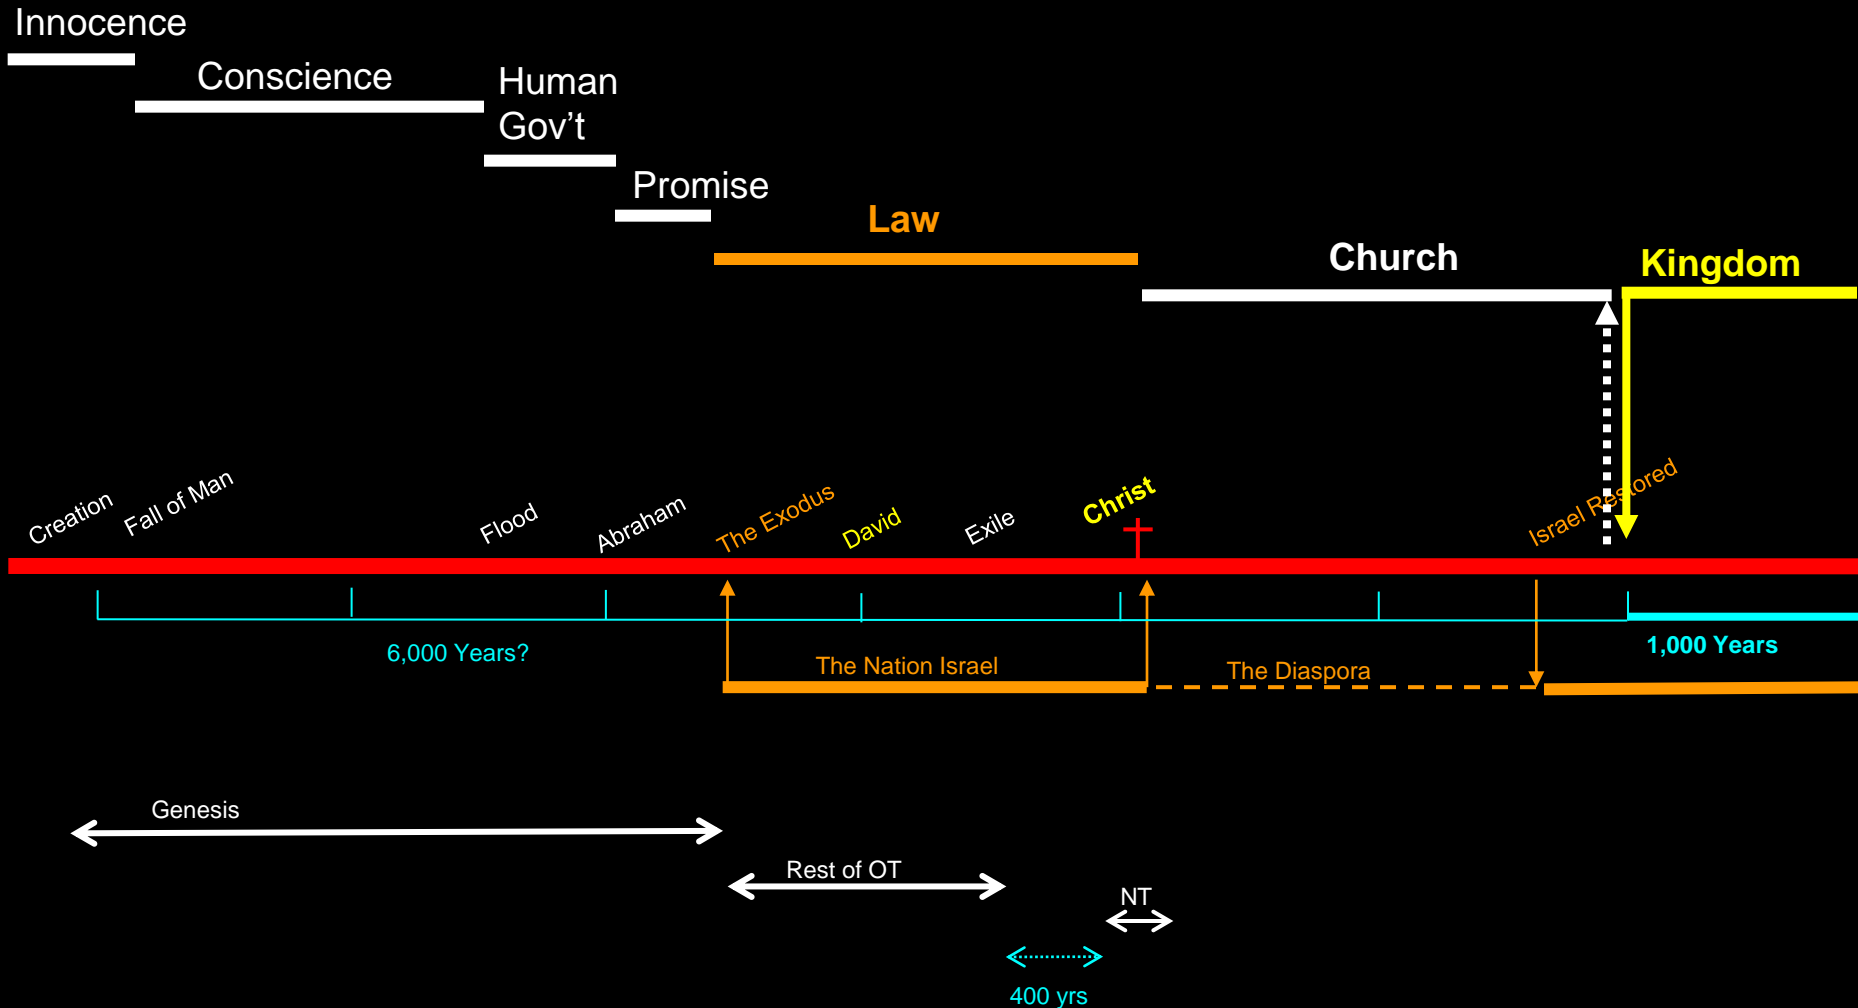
Innocence

Conscience

Human Gov't

Promise

Law

Church

Kingdom

Creation

Fall of Man

Flood

Abraham

The Exodus

David

Exile

Christ

Israel Restored

6,000 Years?

The Nation Israel

The Diaspora

1,000 Years

Genesis

Rest of OT

NT

400 yrs